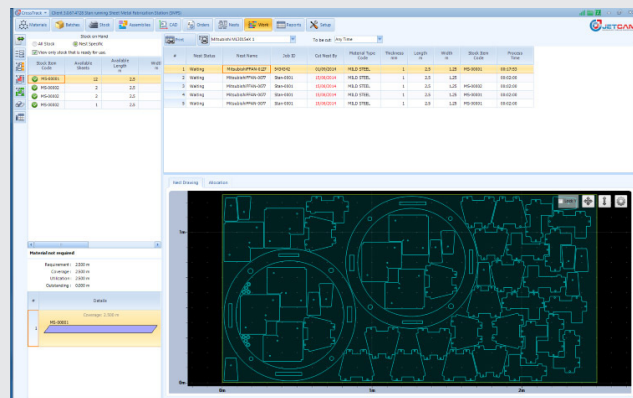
CrossTrack • Client 1.0.0 of 2D Stan Cutting Sheet Metal Fabrication Station (SMFS)

Materials Batches Stock Assemblies CAD Orders Nests Views Reports Setup

JETCAM

Stock on Hand
All Stock Nest Specific
View only stock that is ready for use

| Stock Item Code | Available Sheets | Available Length m | Width m |
|---|---|---|---|
| MS-00001 | 12 | 2,5 | |
| MS-00002 | 2 | 2,5 | |
| MS-00003 | 2 | 2,5 | |
| MS-00003 | 1 | 2,5 | |

Material/Coil required

Requirement : 2.500 m
Coverage : 2.500 m
Utilisation : 2.500 m
Outstanding : 0.000 m

| # | Details |
|---|---|
| 1 | Coverage: 2.500 m MS-00001 |

Print Mitsubishi M100-Set 1 To be cut: Any Time

| # | Nest Status | Nest Name | Job ID | Cut Nest By | Material Type Code | Thickness mm | Length m | Width m | Stock Item Code | Process Time |
|---|---|---|---|---|---|---|---|---|---|---|
| 1 | Waiting | Mitsubishi/FMAN-0.07 | 5434042 | 02/09/2014 | MILD STEEL | 1 | 2,5 | 1,25 | MS-00001 | 00:17:02 |
| 2 | Waiting | Mitsubishi/FMAN-0077 | Stan-0301 | 03/09/2014 | MILD STEEL | 1 | 2,5 | 1,25 | | 00:02:00 |
| 3 | Waiting | Mitsubishi/FMAN-0077 | Stan-0301 | 03/09/2014 | MILD STEEL | 1 | 2,5 | 1,25 | MS-00002 | 00:02:00 |
| 4 | Waiting | Mitsubishi/FMAN-0077 | Stan-0301 | 03/09/2014 | MILD STEEL | 1 | 2,5 | 1,25 | MS-00003 | 00:02:00 |
| 5 | Waiting | Mitsubishi/FMAN-0077 | Stan-0301 | 03/09/2014 | MILD STEEL | 1 | 2,5 | 1,25 | MS-00003 | 00:02:00 |

Nest Drawing Allocation

1m
0m
0m 1m 2m